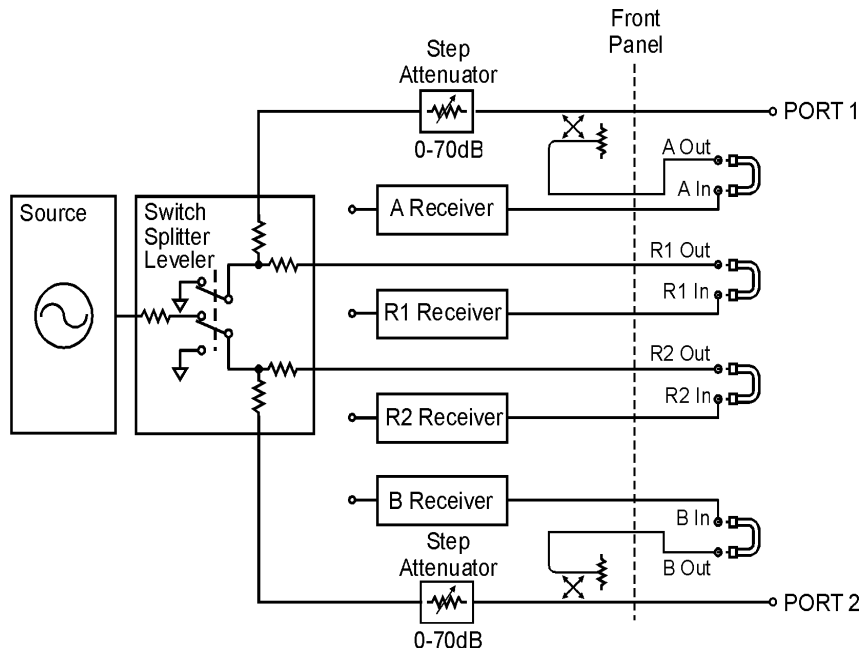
Front Panel

Step Attenuator

0-70dB

PORT 1

A Out

A In

Source

Switch Splitter Leveler

A Receiver

R1 Out

R1 In

R1 Receiver

R2 Out

R2 In

R2 Receiver

B Receiver

B In

Step Attenuator

B Out

PORT 2

0-70dB